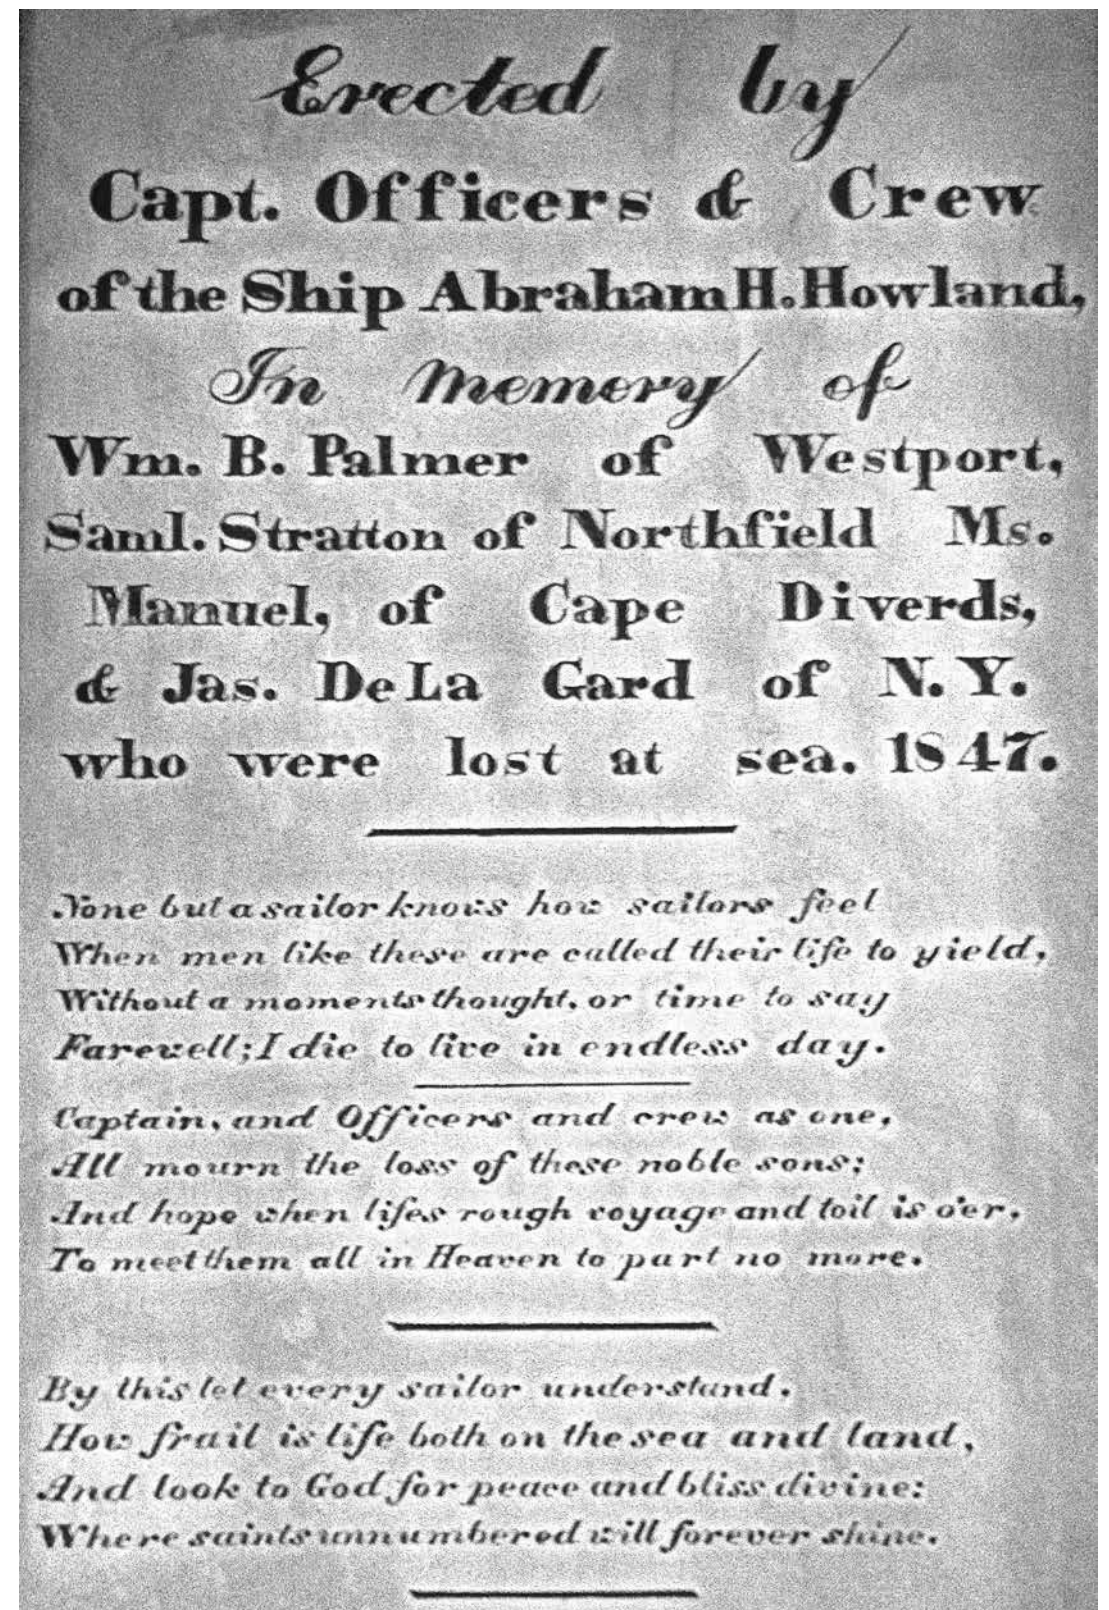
Erected by
Capt. Officers & Crew
of the Ship Abraham H. Howland,
In memory of
Wm. B. Palmer of Westport,
Saml. Stratton of Northfield Ms.
Manuel, of Cape Diverds,
& Jas. De La Gard of N.Y.
who were lost at sea. 1847.

None but a sailor knows how sailors feel
When men like these are called their life to yield,
Without a moments thought, or time to say
Farewell; I die to live in endless day.

Captain, and Officers and crew as one,
All mourn the loss of these noble sons;
And hope when lifes rough voyage and toil is o'er,
To meet them all in Heaven to part no more.

By this let every sailor understand,
How frail is life both on the sea and land,
And look to God for peace and bliss divine:
Where saints unnumbered will forever shine.